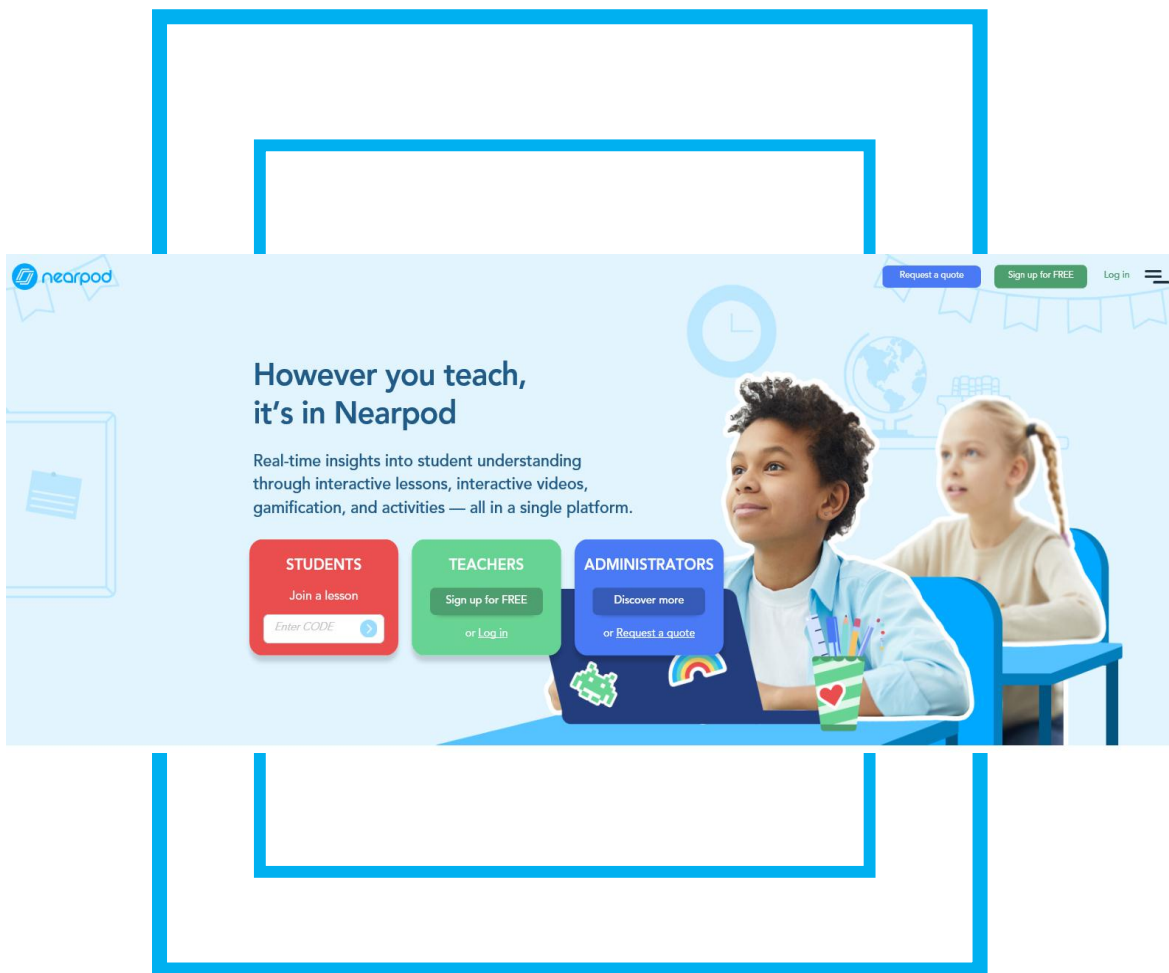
nearpod

Request a quote
Sign up for FREE
Log in

However you teach, it's in Nearpod

Real-time insights into student understanding through interactive lessons, interactive videos, gamification, and activities — all in a single platform.

STUDENTS
Join a lesson
Enter CODE

TEACHERS
Sign up for FREE
or Log in

ADMINISTRATORS
Discover more
or Request a quote